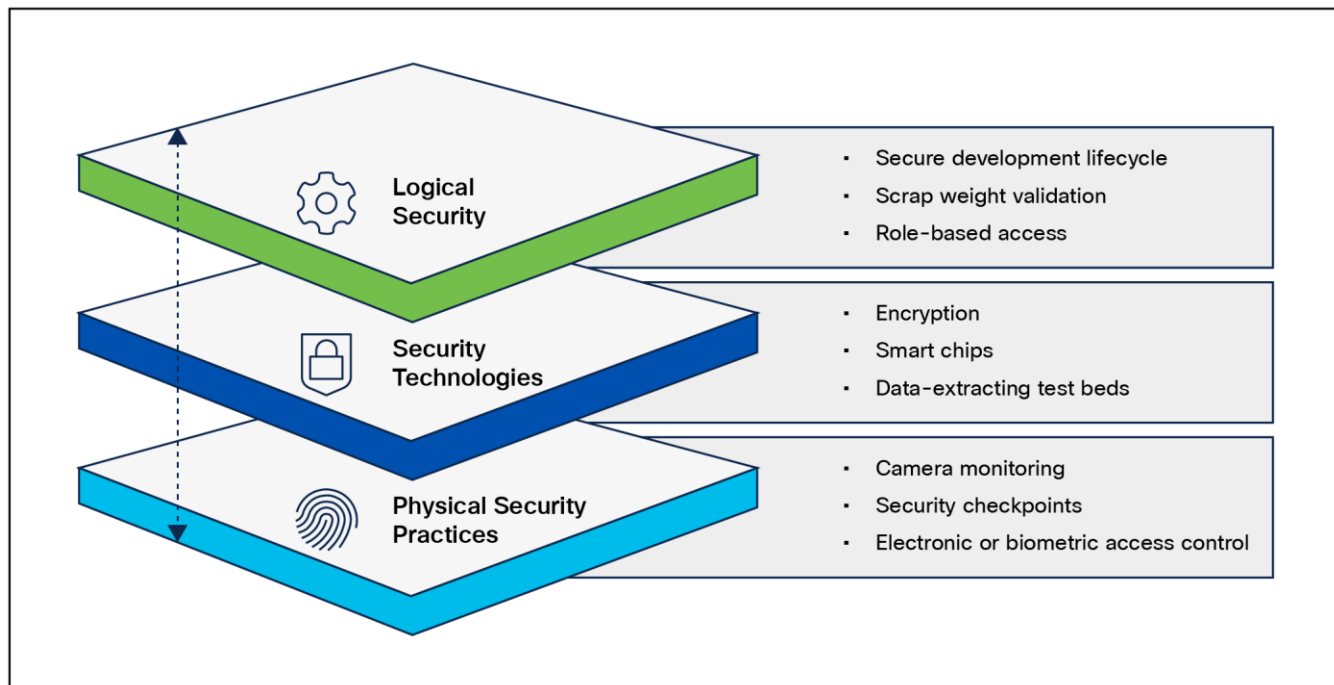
Logical Security

- Secure development lifecycle
- Scrap weight validation
- Role-based access

Security Technologies

- Encryption
- Smart chips
- Data-extracting test beds

Physical Security Practices

- Camera monitoring
- Security checkpoints
- Electronic or biometric access control